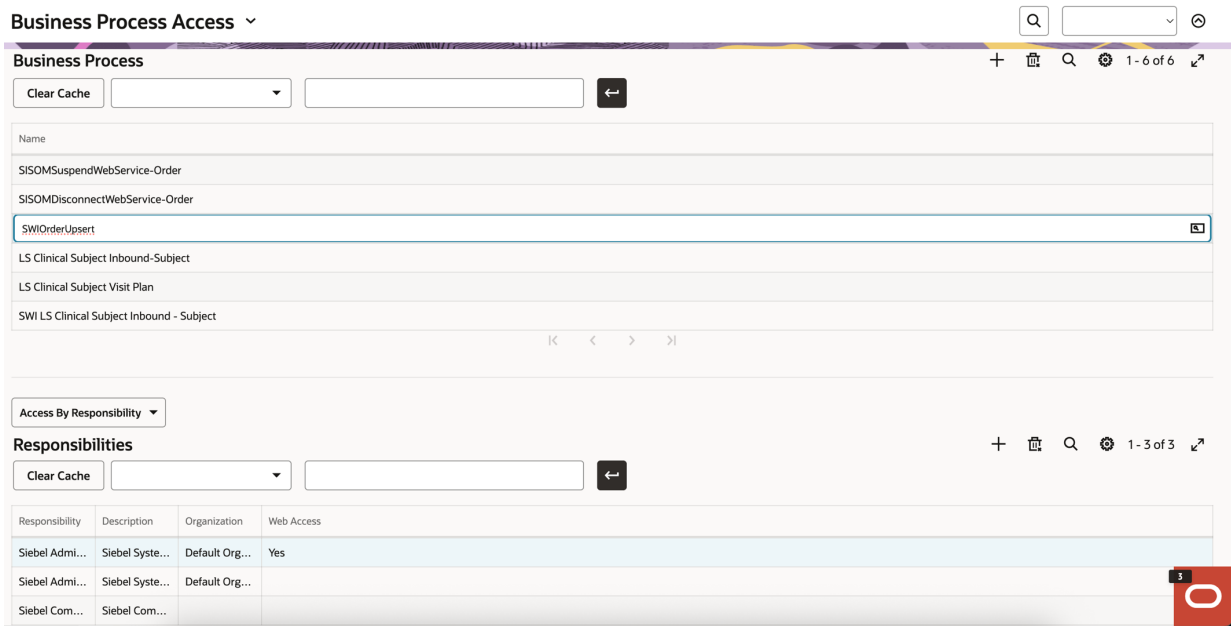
Business Process Access

Business Process

1 - 6 of 6

Clear Cache

| Name |
|---|
| SISOMSuspendWebService-Order |
| SISOMDisconnectWebService-Order |
| SWIOrderUpsert |
| LS Clinical Subject Inbound-Subject |
| LS Clinical Subject Visit Plan |
| SWI LS Clinical Subject Inbound - Subject |

Access By Responsibility

Responsibilities

1 - 3 of 3

Clear Cache

| Responsibility | Description | Organization | Web Access |
|---|---|---|---|
| Siebel Admi... | Siebel Syste... | Default Org... | Yes |
| Siebel Admi... | Siebel Syste... | Default Org... | |
| Siebel Com... | Siebel Com... | | |

3